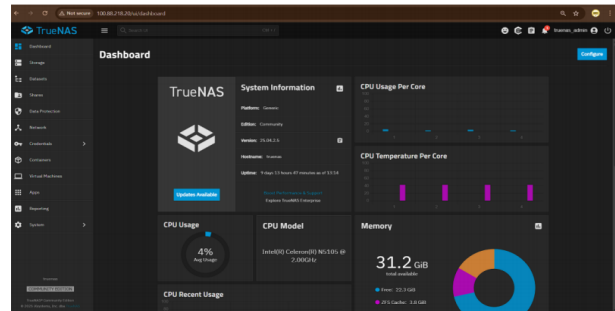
Not secure 100.80.218.20/ui/dashboard

TrueNAS

Search UI

truenas_admin

Dashboard

Storage

Datasets

Shares

Data Protection

Network

Credentials

Containers

Virtual Machines

Apps

Reporting

System

COMMUNITY EDITION

Dashboard

Configure

TrueNAS

Update Available

System Information

Platform: Generic

Edition: Community

Version: 25.04.2.6

Hostname: truenas

Uptime: 9 days 23 hours 47 minutes as of 13:14

Boost Performance & Support

Explore TrueNAS Enterprise

CPU Usage Per Core

CPU Temperature Per Core

CPU Usage

4%

Avg Usage

CPU Model

Intel(R) Celeron(R) N5105 @ 2.00GHz

Memory

31.2 GiB

total available

Free: 22.3 GiB

ZFS Cache: 3.8 GiB

CPU Recent Usage